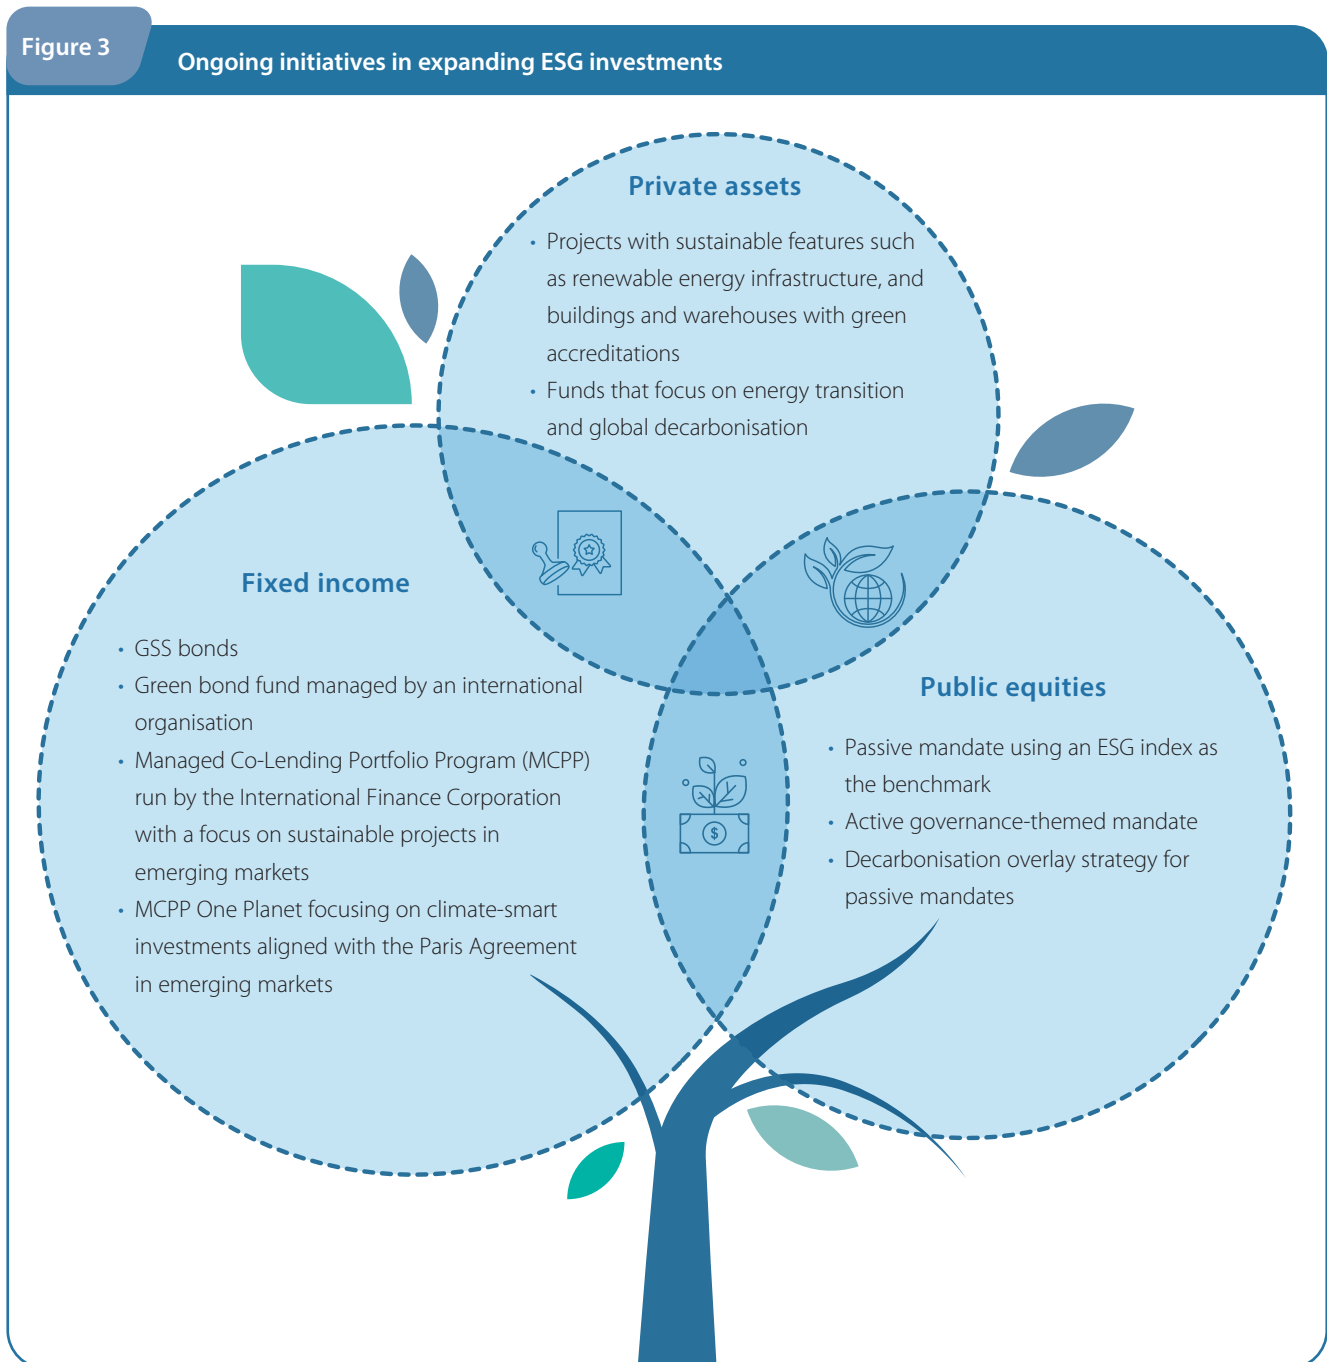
Figure 3

Ongoing initiatives in expanding ESG investments

Private assets

- Projects with sustainable features such as renewable energy infrastructure, and buildings and warehouses with green accreditations
- Funds that focus on energy transition and global decarbonisation

Fixed income

- GSS bonds
- Green bond fund managed by an international organisation
- Managed Co-Lending Portfolio Program (MCPP) run by the International Finance Corporation with a focus on sustainable projects in emerging markets
- MCPP One Planet focusing on climate-smart investments aligned with the Paris Agreement in emerging markets

Public equities

- Passive mandate using an ESG index as the benchmark
- Active governance-themed mandate
- Decarbonisation overlay strategy for passive mandates

$